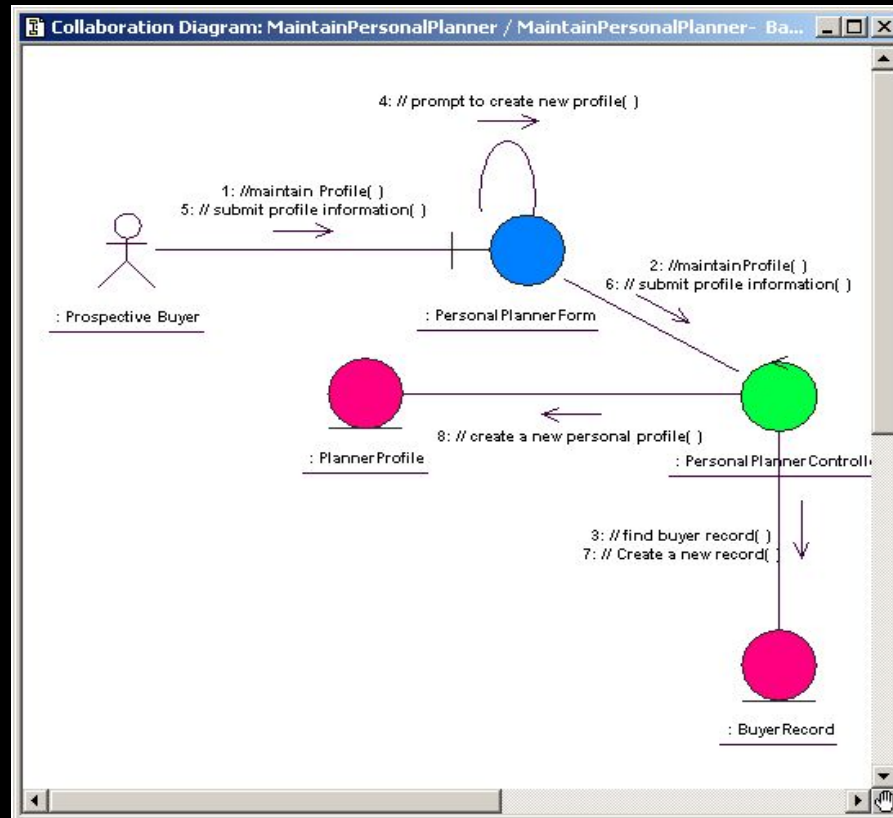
Collaboration Diagram: MaintainPersonalPlanner / MaintainPersonalPlanner- Ba...

4: // prompt to create new profile( )

1: //maintain Profile( )
5: // submit profile information( )

: Prospective Buyer

: PersonalPlannerForm

2: //maintainProfile( )
6: // submit profile information( )

8: // create a new personal profile( )

: PlannerProfile

: PersonalPlannerControll

3: // find buyer record( )
7: // Create a new record( )

: BuyerRecord